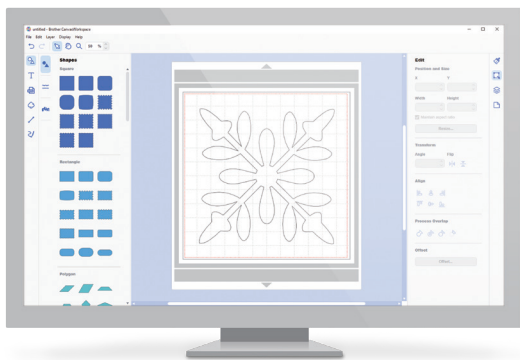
untitled - Brother CanvasWorkspace
File Edit Layer Display Help
30 %
Shapes
Square
Rectangle
Polygon
Edit
Position and Size
X
Y
Width
Height
Maintain aspect ratio
Resize...
Transform
Angle
Flip
Align
Process Overlap
Offset
Offset...